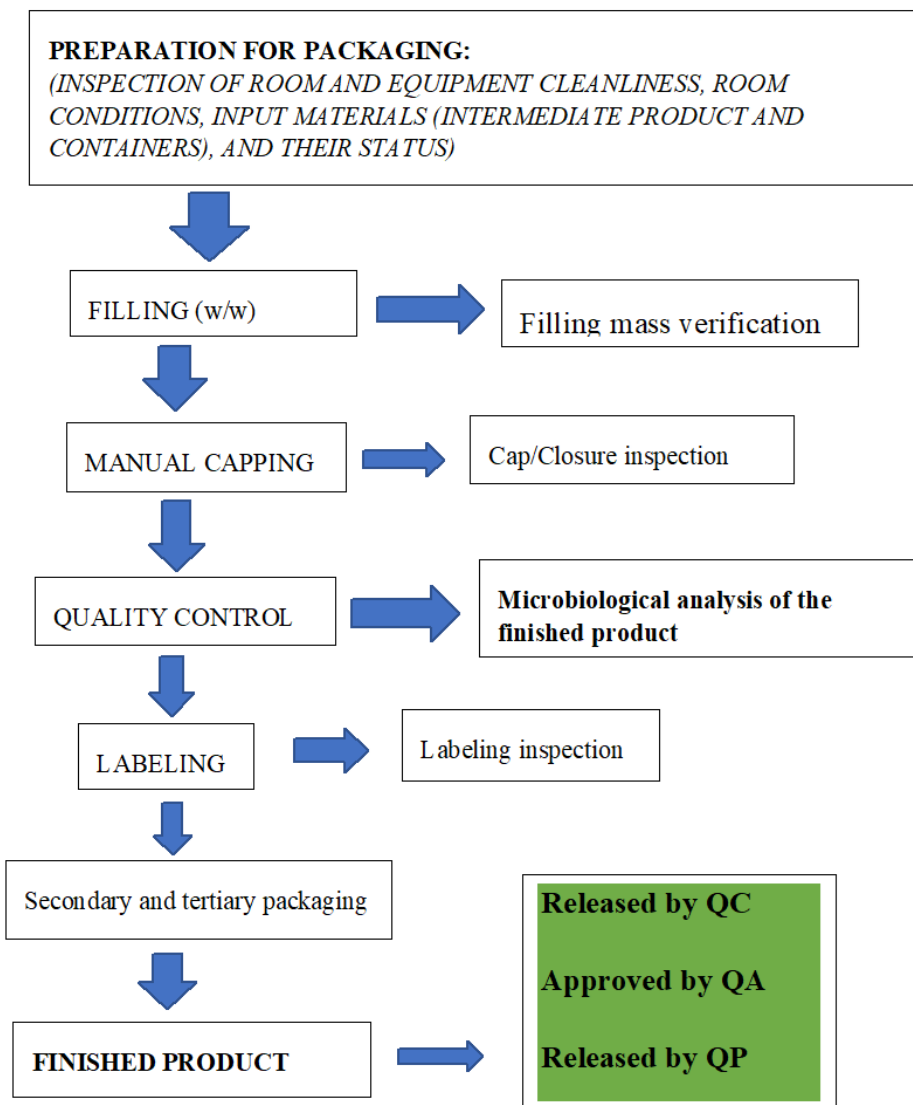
PREPARATION FOR PACKAGING:
(INSPECTION OF ROOM AND EQUIPMENT CLEANLINESS, ROOM CONDITIONS, INPUT MATERIALS (INTERMEDIATE PRODUCT AND CONTAINERS), AND THEIR STATUS)

FILLING (w/w)

Filling mass verification

MANUAL CAPPING

Cap/Closure inspection

QUALITY CONTROL

Microbiological analysis of the finished product

LABELING

Labeling inspection

Secondary and tertiary packaging

Released by QC

Approved by QA

Released by QP

FINISHED PRODUCT